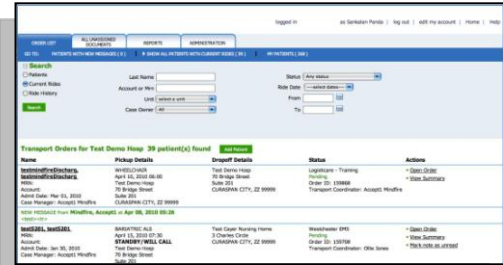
logged in as Sankalan Panda | log out | edit my account | Home | Help

ORDER LIST | ALL UNASSIGNED DOCUMENTS | REPORTS | ADMINISTRATION

GO TO: | PATIENTS WITH NEW MESSAGES (0) | SHOW ALL PATIENTS WITH CURRENT RIDES (39) | MY PATIENTS (39)

Search
Patients
Current Rides
Ride History
Search

Last Name
Account or Mrn
Unit: select a unit
Case Owner: All

Status: Any status
Ride Date: select date
From
To

Transport Orders for Test Demo Hosp 39 patient(s) found Add Patient

| Name | Pickup Details | Dropoff Details | Status | Actions |
|---|---|---|---|---|
| testmindfiredischarg, MRN: Account: Admit Date: Mar 01, 2010 Case Manager: Accept1 Mindfire | WHEELCHAIR April 10, 2010 06:00 Test Demo Hosp 70 Bridge Street Suite 201 CURASPAN CITY, ZZ 99999 | Test Demo Hosp 70 Bridge Street Suite 201 CURASPAN CITY, ZZ 99999 | Logisticare - Training Pending Order ID: 159868 Transport Coordinator: Accept1 Mindfire | » Open Order » View Summary |
| NEW MESSAGE from Mindfire, Accept1 at Apr 08, 2010 05:26 | | | | |
| test5201, test5201, MRN: Account: Admit Date: Jan 30, 2010 Case Manager: Accept1 Mindfire | BARIATRIC ALS April 15, 2010 07:30 STANDBY/WILL CALL Test Demo Hosp 70 Bridge Street Suite 201 | Test Cayer Nursing Home 3 Charles Circle CURASPAN CITY, ZZ 99999 | Westchester EMS Pending Order ID: 155758 Transport Coordinator: Ollie Jones | » Open Order » View Summary » Mark note as unread |